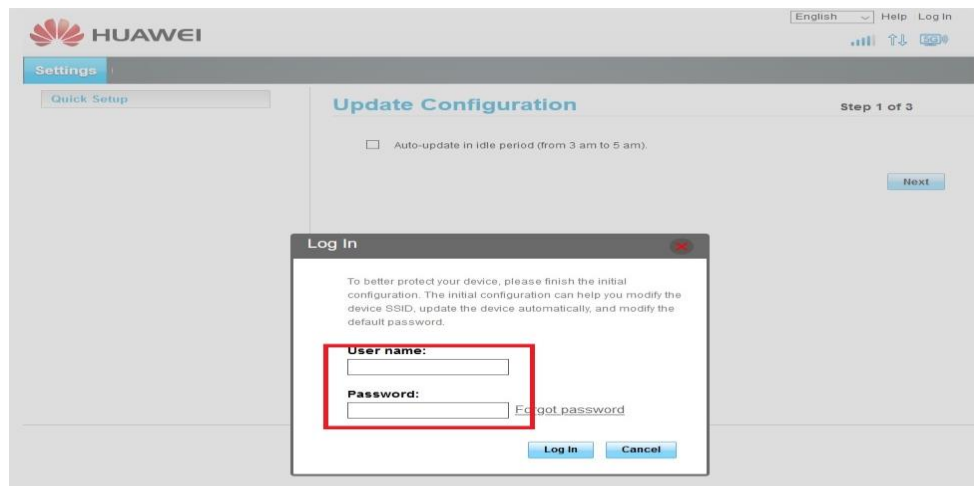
HUAWEI

English Help Log In

Settings

Quick Setup

Update Configuration

Step 1 of 3

Auto-update in idle period (from 3 am to 5 am).

Next

Log In

To better protect your device, please finish the initial configuration. The initial configuration can help you modify the device SSID, update the device automatically, and modify the default password.

User name:

Password:

Forgot password

Log In

Cancel